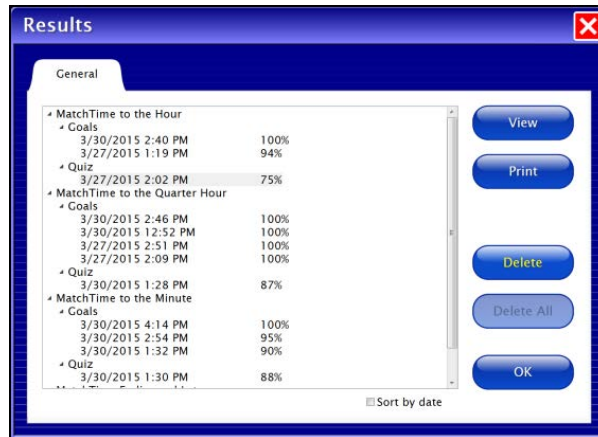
Results

General

MatchTime to the Hour
Goals
3/30/2015 2:40 PM 100%
3/27/2015 1:19 PM 94%
Quiz
3/27/2015 2:02 PM 75%
MatchTime to the Quarter Hour
Goals
3/30/2015 2:46 PM 100%
3/30/2015 12:52 PM 100%
3/27/2015 2:51 PM 100%
3/27/2015 2:09 PM 100%
Quiz
3/30/2015 1:28 PM 87%
MatchTime to the Minute
Goals
3/30/2015 4:14 PM 100%
3/30/2015 2:54 PM 95%
3/30/2015 1:32 PM 90%
Quiz
3/30/2015 1:30 PM 88%
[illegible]

Sort by date

View
Print
Delete
Delete All
OK